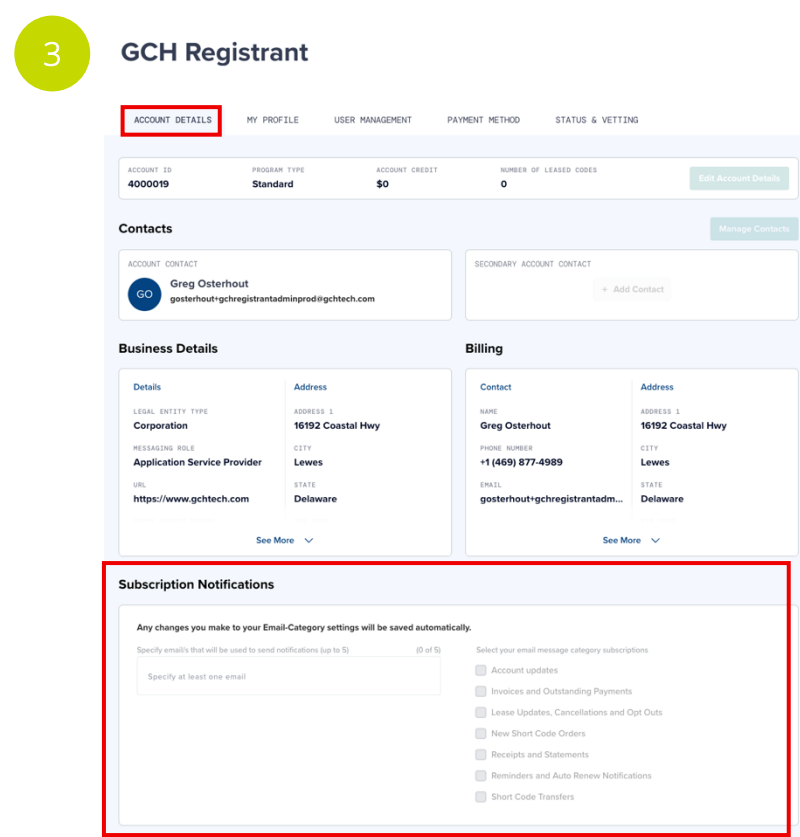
3

GCH Registrant

ACCOUNT DETAILS MY PROFILE USER MANAGEMENT PAYMENT METHOD STATUS & VETTING

| ACCOUNT ID | PROGRAM TYPE | ACCOUNT CREDIT | NUMBER OF LEASED CODES |
|---|---|---|---|
| 4000019 | Standard | $0 | 0 |

Edit Account Details

Contacts

Manage Contacts

ACCOUNT CONTACT

GO

Greg Osterhout

gosterhout+gchregistrantadminprod@gchtech.com

SECONDARY ACCOUNT CONTACT

+ Add Contact

Business Details

Details

LEGAL ENTITY TYPE
Corporation

MESSAGING ROLE
Application Service Provider

URL
https://www.gchtech.com

Address

ADDRESS 1
16192 Coastal Hwy

CITY
Lewes

STATE
Delaware

See More

Billing

Contact

NAME
Greg Osterhout

PHONE NUMBER
+1 (469) 877-4989

EMAIL
gosterhout+gchregistrantadm...

Address

ADDRESS 1
16192 Coastal Hwy

CITY
Lewes

STATE
Delaware

See More

Subscription Notifications

Any changes you make to your Email-Category settings will be saved automatically.

Specify email/s that will be used to send notifications (up to 5) (0 of 5)

Specify at least one email

Select your email message category subscriptions

Account updates
Invoices and Outstanding Payments
Lease Updates, Cancellations and Opt Outs
New Short Code Orders
Receipts and Statements
Reminders and Auto Renew Notifications
Short Code Transfers